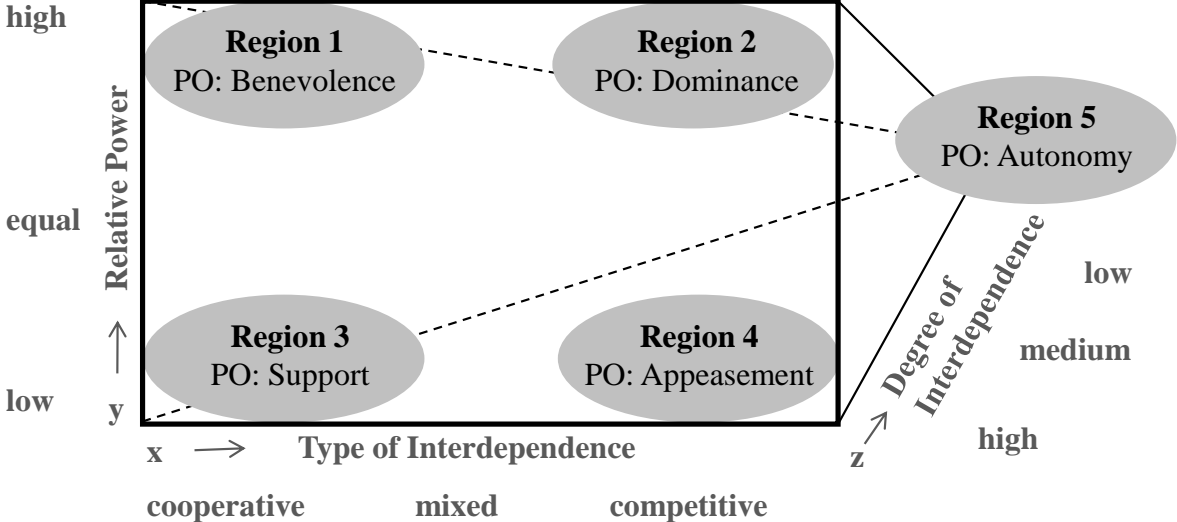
high

Region 1
PO: Benevolence

Region 2
PO: Dominance

Region 5
PO: Autonomy

Relative Power

equal

Degree of Interdependence

low

Region 3
PO: Support

Region 4
PO: Appeasement

medium

low

y $\uparrow$

x $\longrightarrow$ Type of Interdependence

z $\nearrow$

high

cooperative mixed competitive